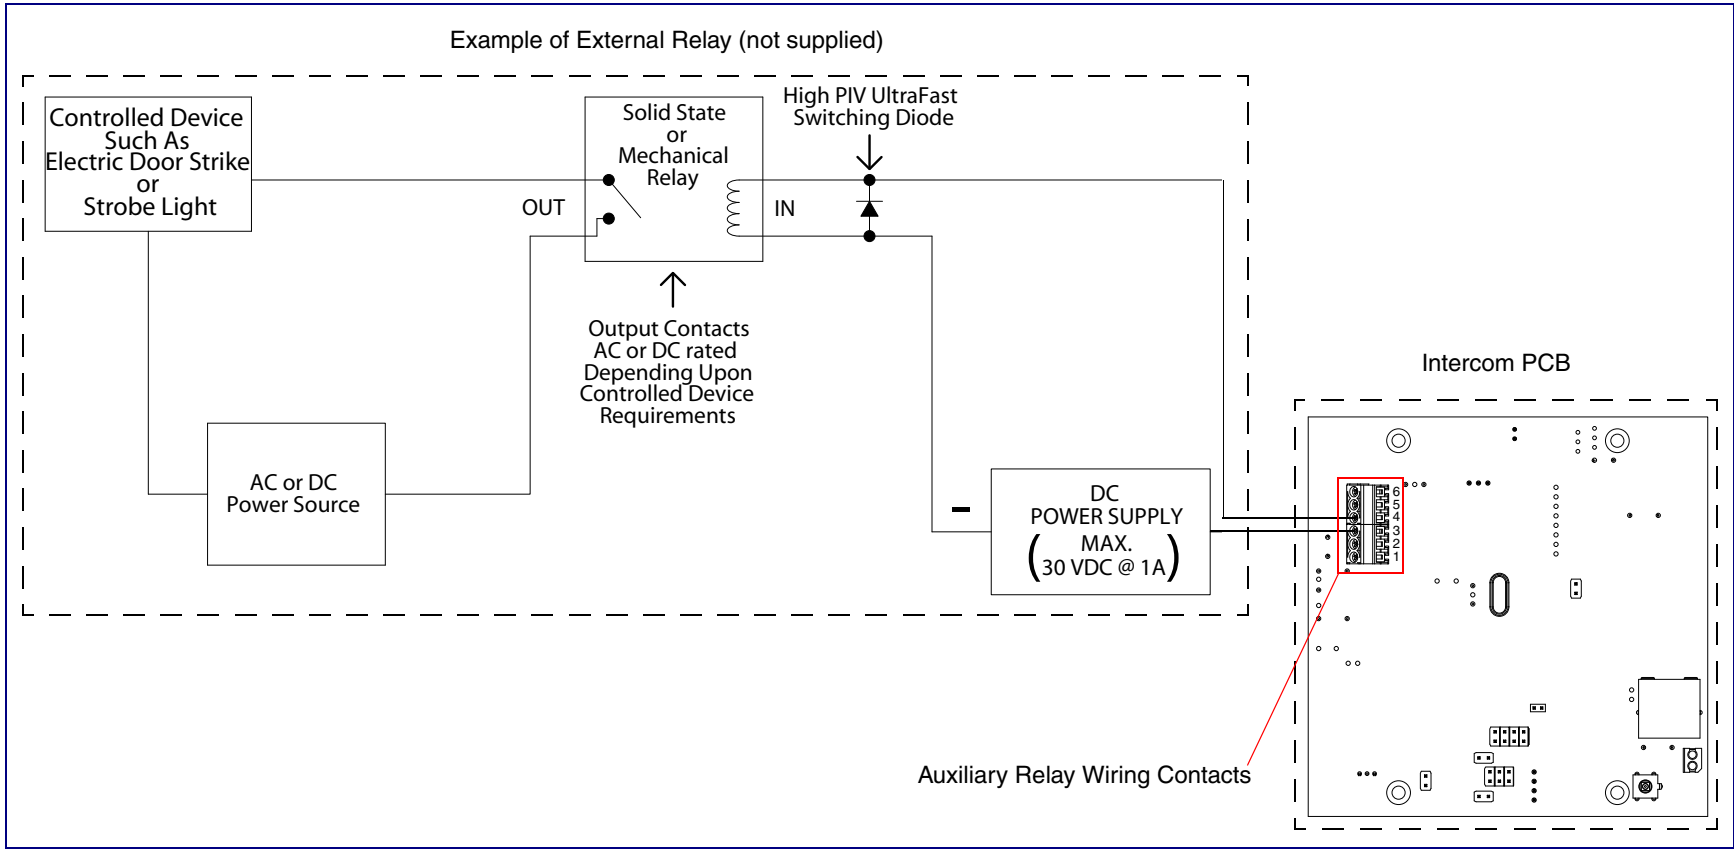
Example of External Relay (not supplied)

Controlled Device Such As Electric Door Strike or Strobe Light

Solid State or Mechanical Relay

High PIV UltraFast Switching Diode

OUT

IN

Output Contacts AC or DC rated Depending Upon Controlled Device Requirements

AC or DC Power Source

-

DC POWER SUPPLY MAX. (30 VDC @ 1A)

Intercom PCB

6 5 4 3 2 1

Auxiliary Relay Wiring Contacts